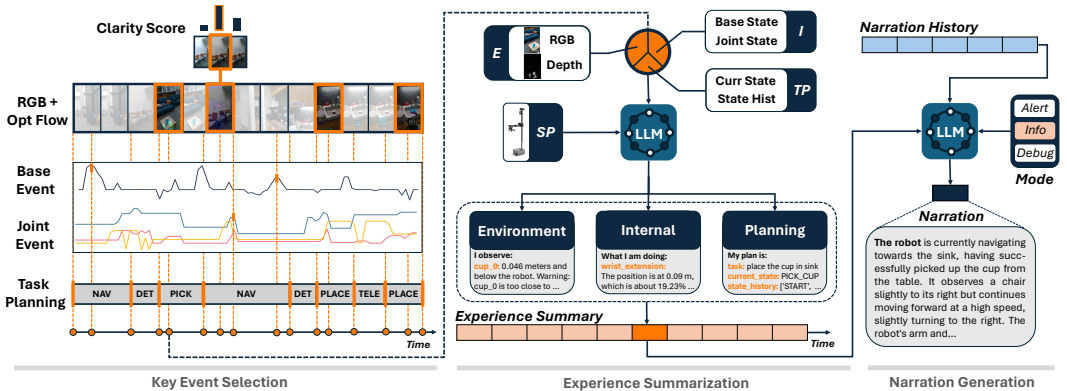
Clarity Score

RGB + Opt Flow

Base Event

Joint Event

Task Planning

NAV | DET | PICK | NAV | DET | PLACE | TELE | PLACE

Time

Key Event Selection

E
RGB
Depth

Base State
Joint State
I

Curr State
State Hist
TP

SP

LLM

Environment
I observe:
cup_0: 0.046 meters and below the robot. Warning: cup_0 is too close to ...

Internal
What I am doing:
wrist_extension:
The position is at 0.09 m, which is about 19.23% ...

Planning
My plan is:
task: place the cup in sink
current_state: PICK_CUP
state_history: ['START', ...

Experience Summary

Time

Experience Summarization

Narration History

LLM

Alert
Info
Debug
Mode

Narration

The robot is currently navigating towards the sink, having successfully picked up the cup from the table. It observes a chair slightly to its right but continues moving forward at a high speed, slightly turning to the right. The robot's arm and...

Narration Generation